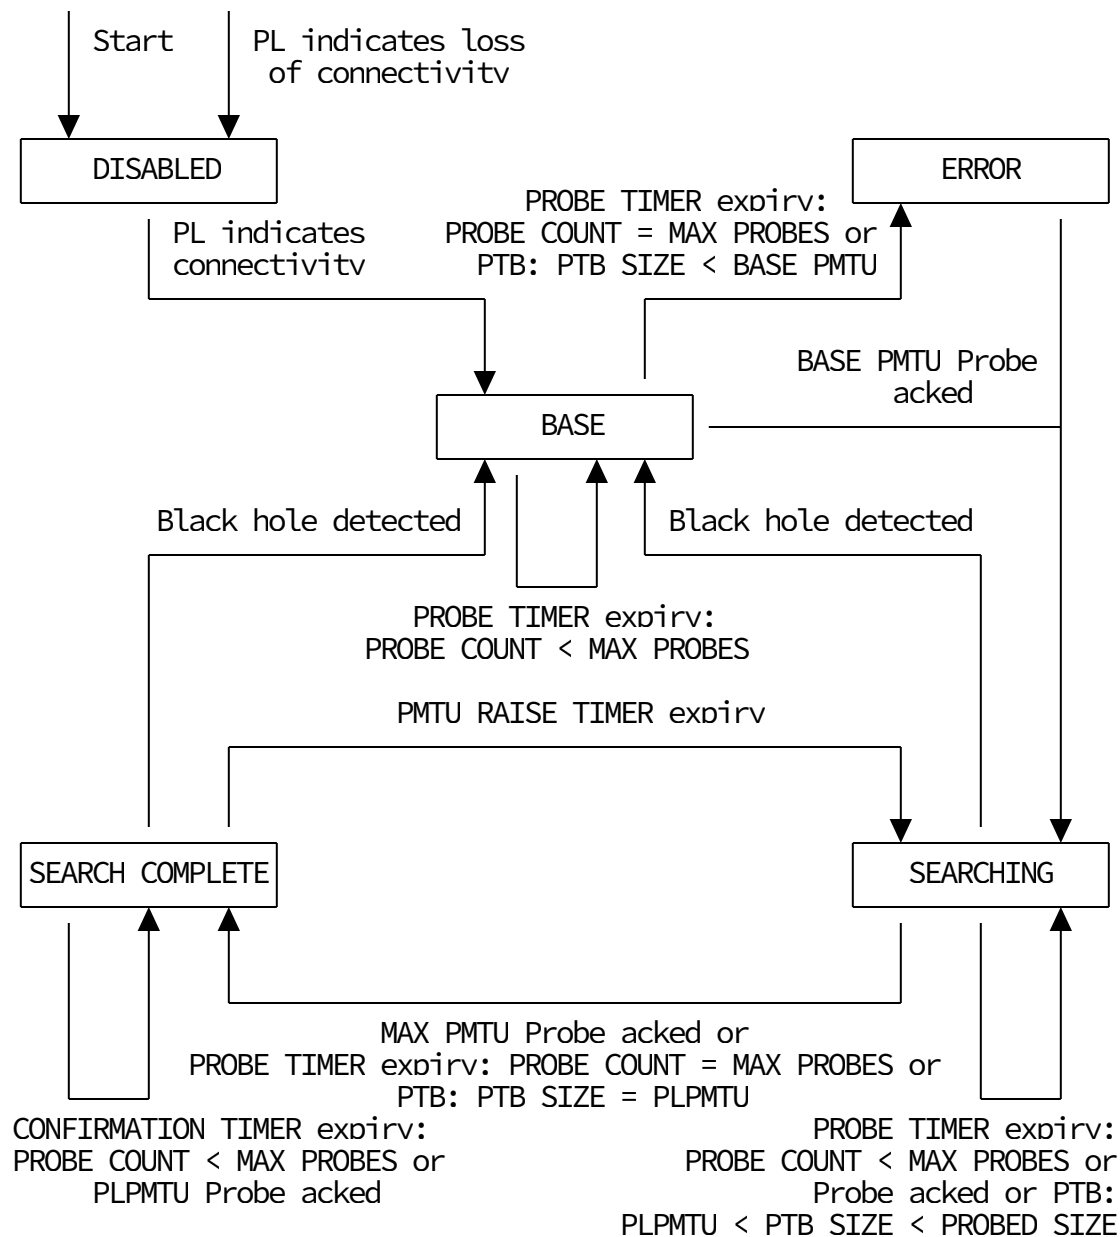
Start

PL indicates loss of connectivity

DISABLED

ERROR

PROBE TIMER expiry:
PROBE COUNT = MAX PROBES or
PTB: PTB SIZE < BASE PMTU

PL indicates connectivity

BASE PMTU Probe acked

BASE

Black hole detected

Black hole detected

PROBE TIMER expiry:
PROBE COUNT < MAX PROBES

PMTU RAISE TIMER expiry

SEARCH COMPLETE

SEARCHING

MAX PMTU Probe acked or
PROBE TIMER expiry: PROBE COUNT = MAX PROBES or
PTB: PTB SIZE = PLPMTU

CONFIRMATION TIMER expiry:
PROBE COUNT < MAX PROBES or
PLPMTU Probe acked

PROBE TIMER expiry:
PROBE COUNT < MAX PROBES or
Probe acked or PTB:
PLPMTU < PTB SIZE < PROBED SIZE